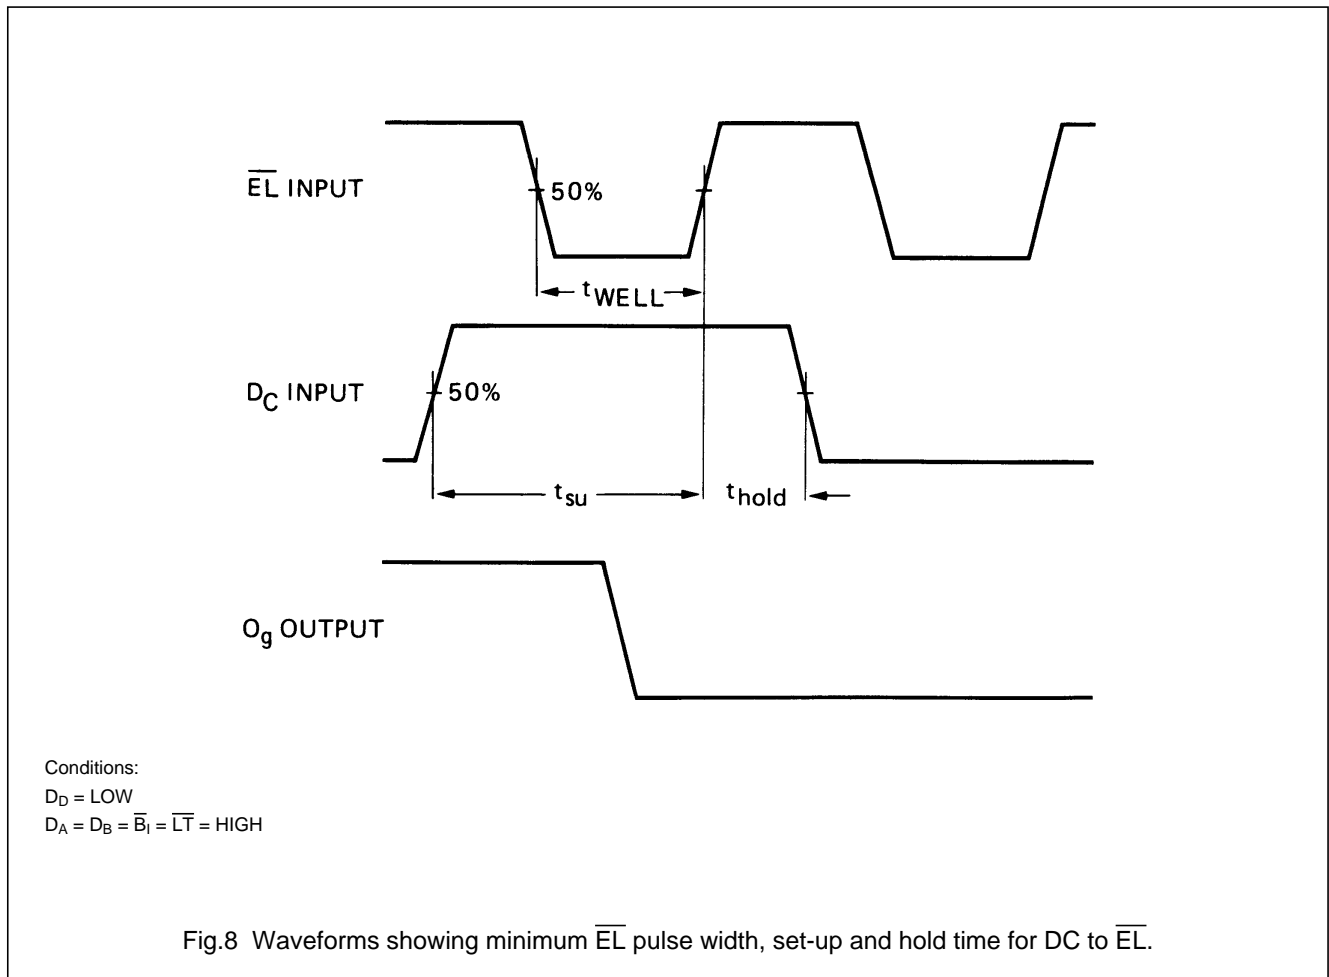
$\overline{EL}$ INPUT

50%

$t_{WELL}$

$D_C$ INPUT

50%

$t_{su}$

$t_{hold}$

$O_g$ OUTPUT

Conditions:
$D_D$ = LOW
$D_A = D_B = \overline{B_I} = \overline{LT}$ = HIGH

Fig.8 Waveforms showing minimum $\overline{EL}$ pulse width, set-up and hold time for DC to $\overline{EL}$.